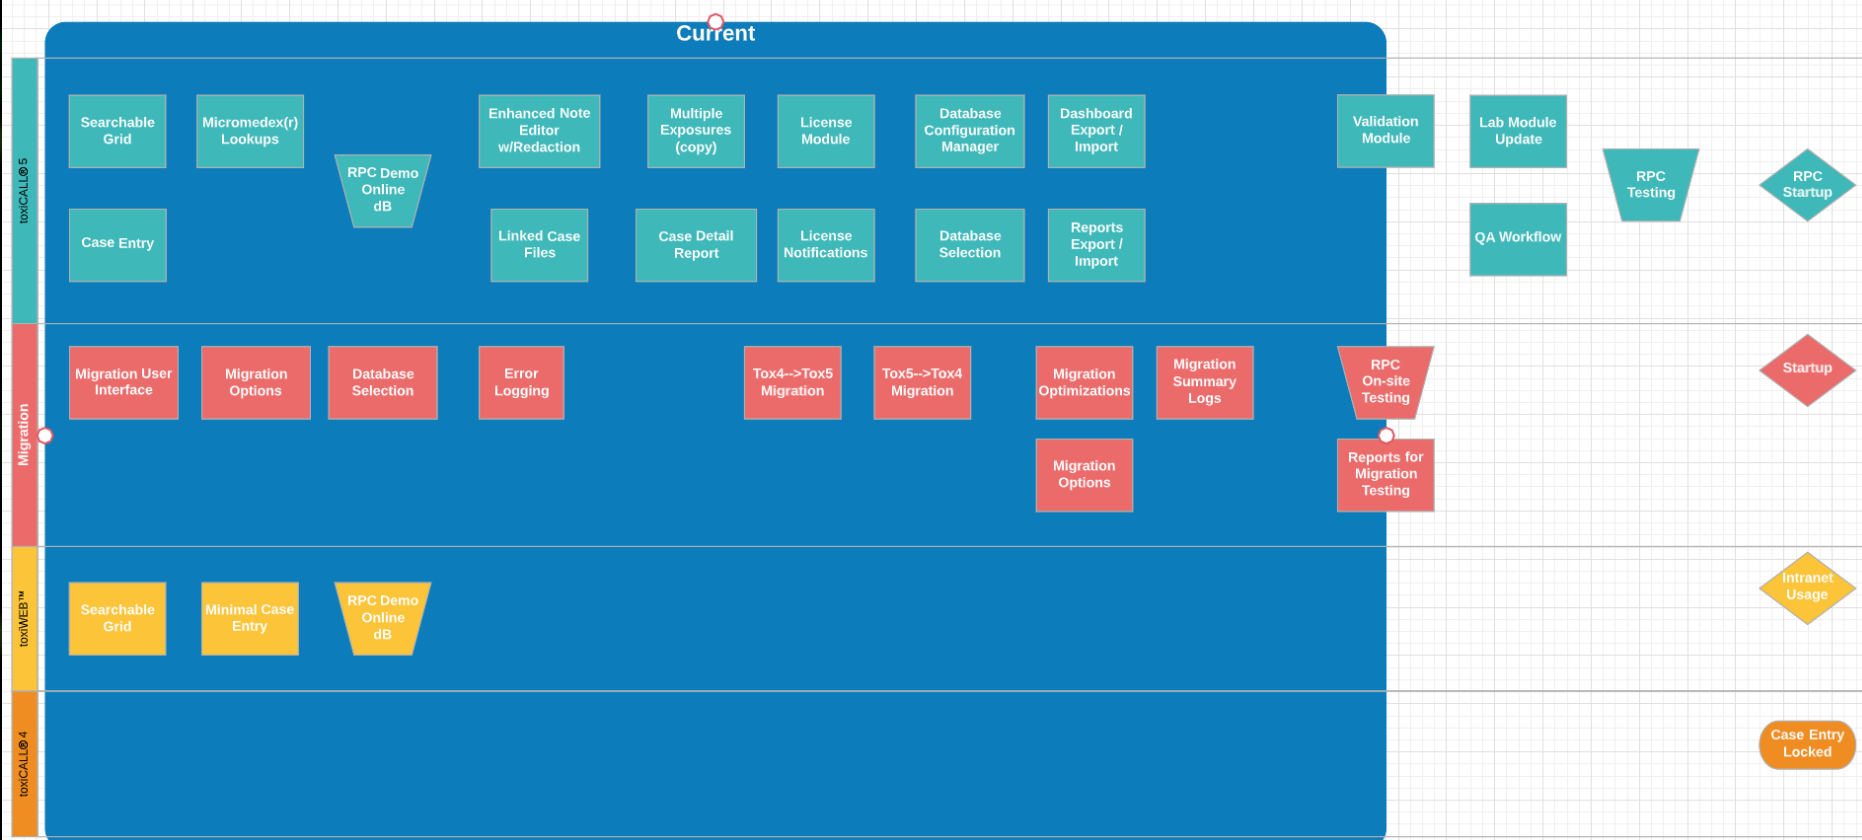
Current

toxiCALL®5

Searchable Grid

Micromedex(r) Lookups

RPC Demo Online dB

Enhanced Note Editor w/Redaction

Multiple Exposures (copy)

License Module

Database Configuration Manager

Dashboard Export / Import

Validation Module

Lab Module Update

RPC Testing

RPC Startup

Case Entry

Linked Case Files

Case Detail Report

License Notifications

Database Selection

Reports Export / Import

QA Workflow

Migration

Migration User Interface

Migration Options

Database Selection

Error Logging

Tox4-->Tox5 Migration

Tox5-->Tox4 Migration

Migration Optimizations

Migration Summary Logs

RPC On-site Testing

Startup

Migration Options

Reports for Migration Testing

toxiWEB™

Searchable Grid

Minimal Case Entry

RPC Demo Online dB

Intranet Usage

toxiCALL®4

Case Entry Locked